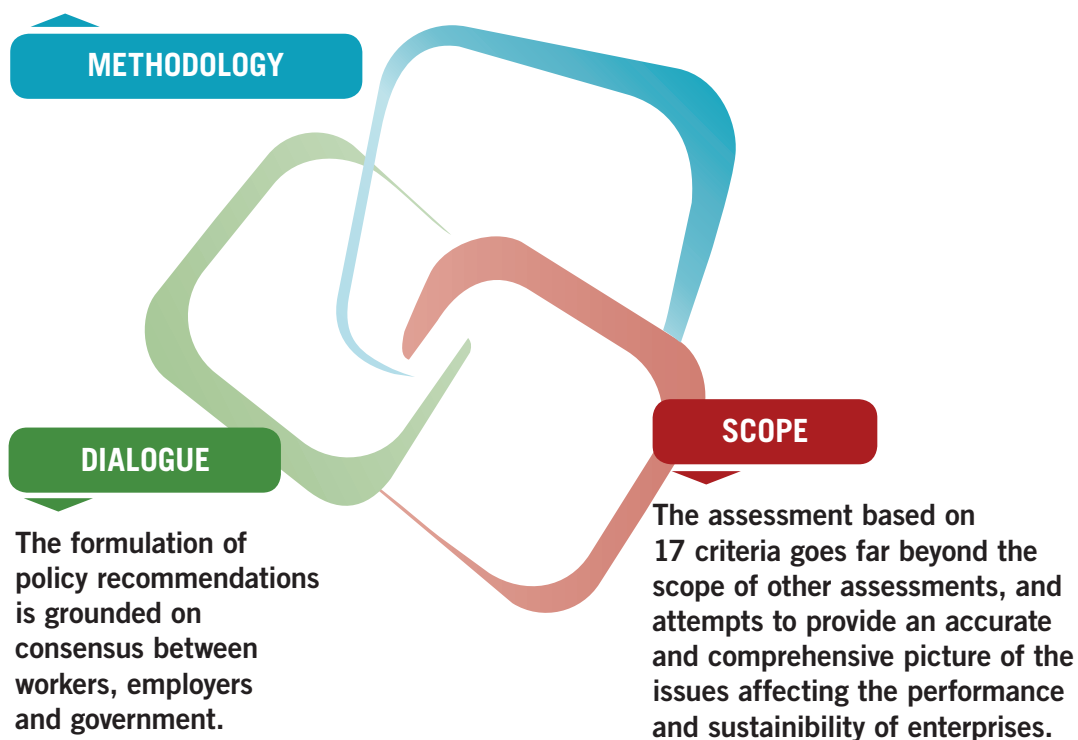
METHODOLOGY

DIALOGUE

The formulation of policy recommendations is grounded on consensus between workers, employers and government.

SCOPE

The assessment based on 17 criteria goes far beyond the scope of other assessments, and attempts to provide an accurate and comprehensive picture of the issues affecting the performance and sustainibility of enterprises.